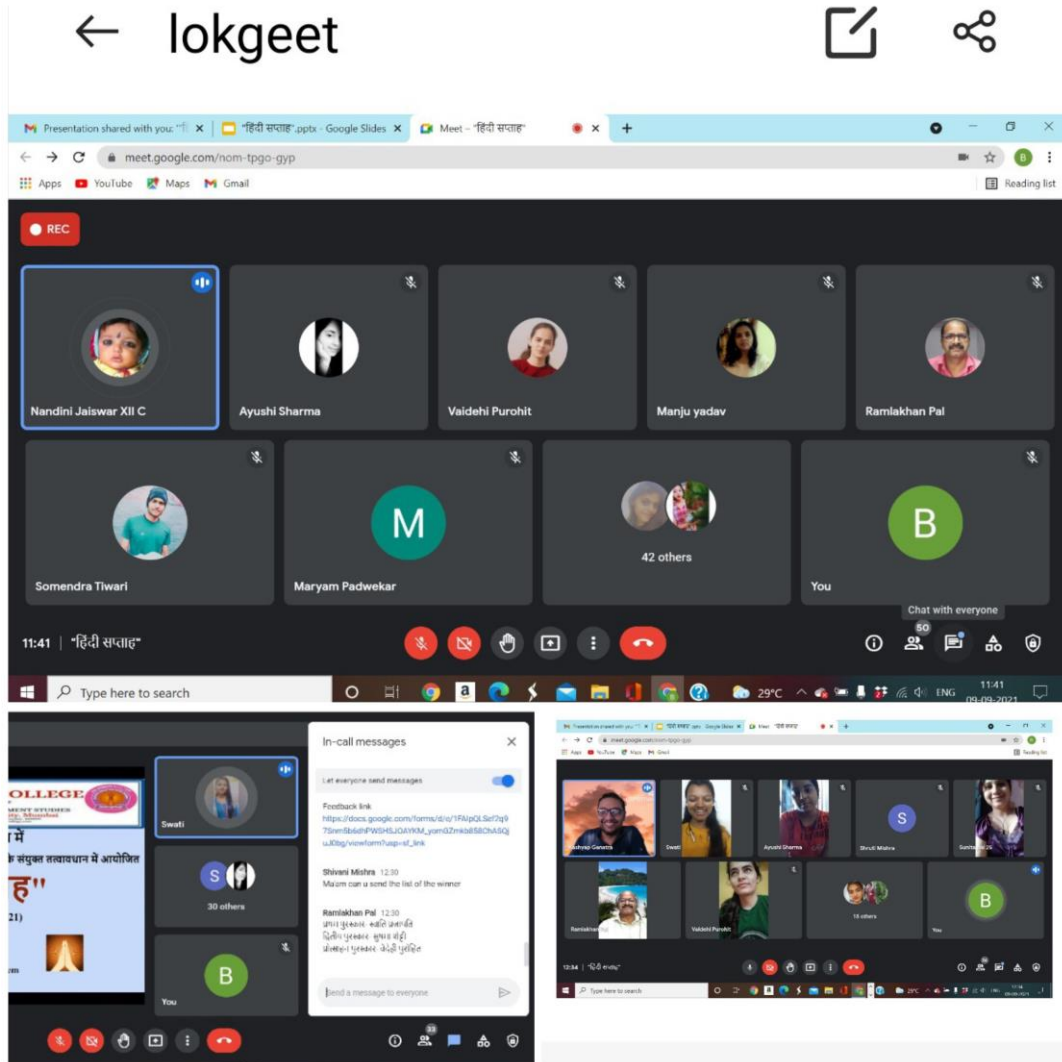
lokgeet

Presentation shared with you: "हिं
"हिंदी सप्ताह".pptx - Google Slides
Meet - "हिंदी सप्ताह"
meet.google.com/nom-tpgo-gyp
Apps YouTube Maps Gmail
Reading list

REC

Nandini Jaiswar XII C
Ayushi Sharma
Vaidehi Purohit
Manju yadav
Ramlakhan Pal
Somendra Tiwari
M
Maryam Padwekar
42 others
B
You
Chat with everyone

11:41 | "हिंदी सप्ताह"
50

Type here to search
29°C ENG 11:41 09-09-2021

OLLEGE
में
संयुक्त तत्वावधान में आयोजित
ह"
21)

Swati
S
30 others
B
You

In-call messages
Let everyone send messages
Feedback link
https://docs.google.com/forms/d/e/1FAIpQLSef2q97Snm5b6dhPWSHSJOAYKM_yamGZmkb8SBChASQjuJ0bg/viewform?usp=sf_link

Shivani Mishra 12:30
Maám can u send the list of the winner

Ramlakhan Pal 12:30
प्रथम पुरस्कार: स्वाति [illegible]
द्वितीय पुरस्कार: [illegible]
तृतीय पुरस्कार: वैदेही पुरोहित

Send a message to everyone
33

Kashyap Ganatra
Swati
Ayushi Sharma
S
Shruti Mishra
Sunita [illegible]
Ramlakhan
Vaidehi Purohit
16 others
B
You
12:34 | "हिंदी सप्ताह"
Type here to search